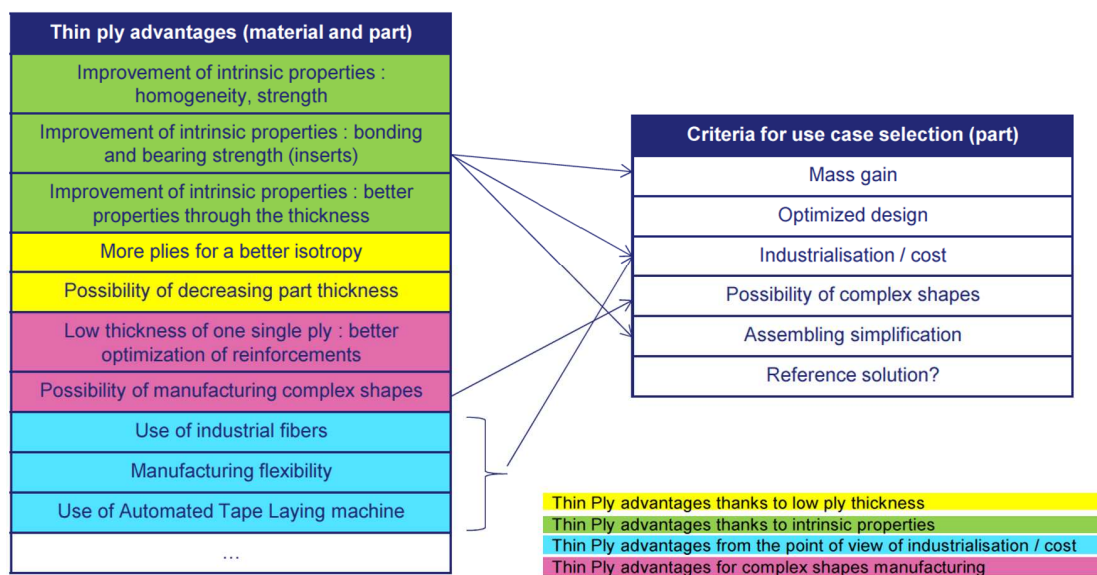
| Thin ply advantages (material and part) |
|---|
| Improvement of intrinsic properties : homogeneity, strength |
| Improvement of intrinsic properties : bonding and bearing strength (inserts) |
| Improvement of intrinsic properties : better properties through the thickness |
| More plies for a better isotropy |
| Possibility of decreasing part thickness |
| Low thickness of one single ply : better optimization of reinforcements |
| Possibility of manufacturing complex shapes |
| Use of industrial fibers |
| Manufacturing flexibility |
| Use of Automated Tape Laying machine |
| ... |

| Criteria for use case selection (part) |
|---|
| Mass gain |
| Optimized design |
| Industrialisation / cost |
| Possibility of complex shapes |
| Assembling simplification |
| Reference solution? |

Thin Ply advantages thanks to low ply thickness
Thin Ply advantages thanks to intrinsic properties
Thin Ply advantages from the point of view of industrialisation / cost
Thin Ply advantages for complex shapes manufacturing